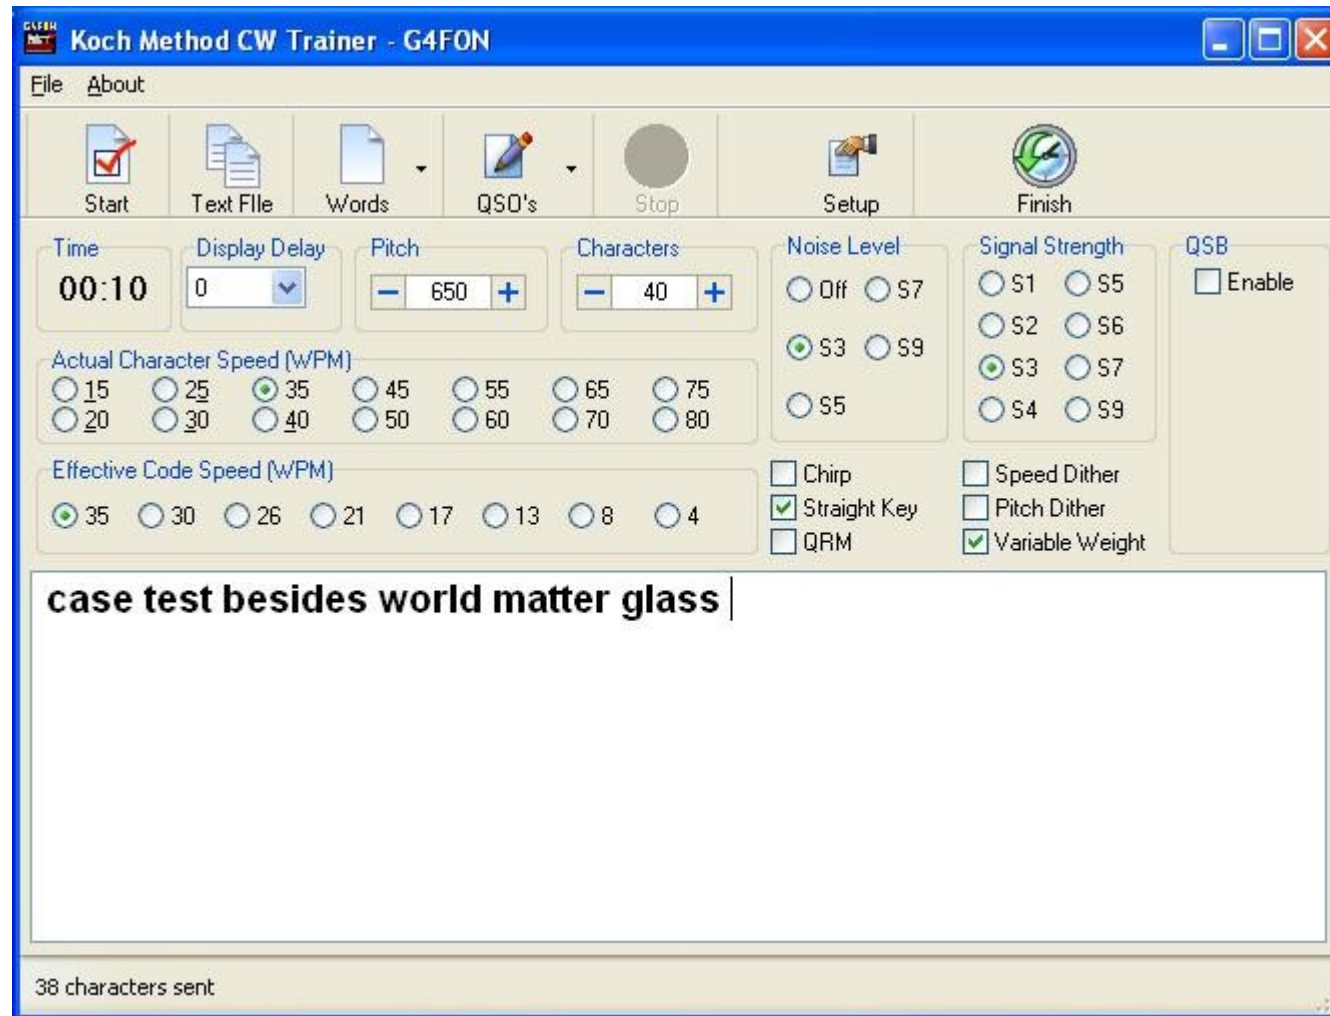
Koch Method CW Trainer - G4FON

File About

Start Text File Words QSO's Stop Setup Finish

Time
00:10

Display Delay
0

Pitch
− 650 +

Characters
− 40 +

Noise Level
Off S7
S3 S9
S5

Signal Strength
S1 S5
S2 S6
S3 S7
S4 S9

QSB
Enable

Actual Character Speed (WPM)
15 25 35 45 55 65 75
20 30 40 50 60 70 80

Effective Code Speed (WPM)
35 30 26 21 17 13 8 4

Chirp
Straight Key
QRM

Speed Dither
Pitch Dither
Variable Weight

case test besides world matter glass

38 characters sent